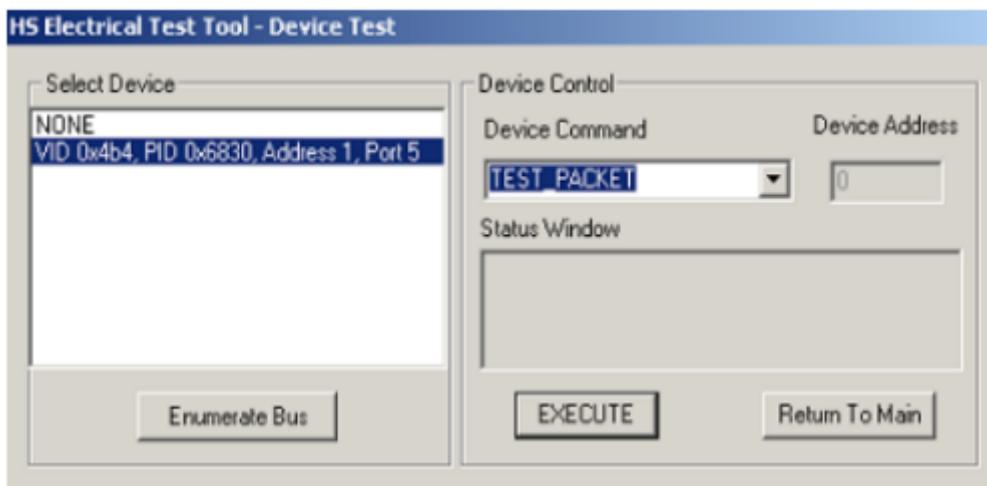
HS Electrical Test Tool - Device Test

Select Device

NONE
VID 0x4b4, PID 0x6830, Address 1, Port 5

Enumerate Bus

Device Control

Device Command

Device Address

TEST_PACKET

0

Status Window

EXECUTE

Return To Main